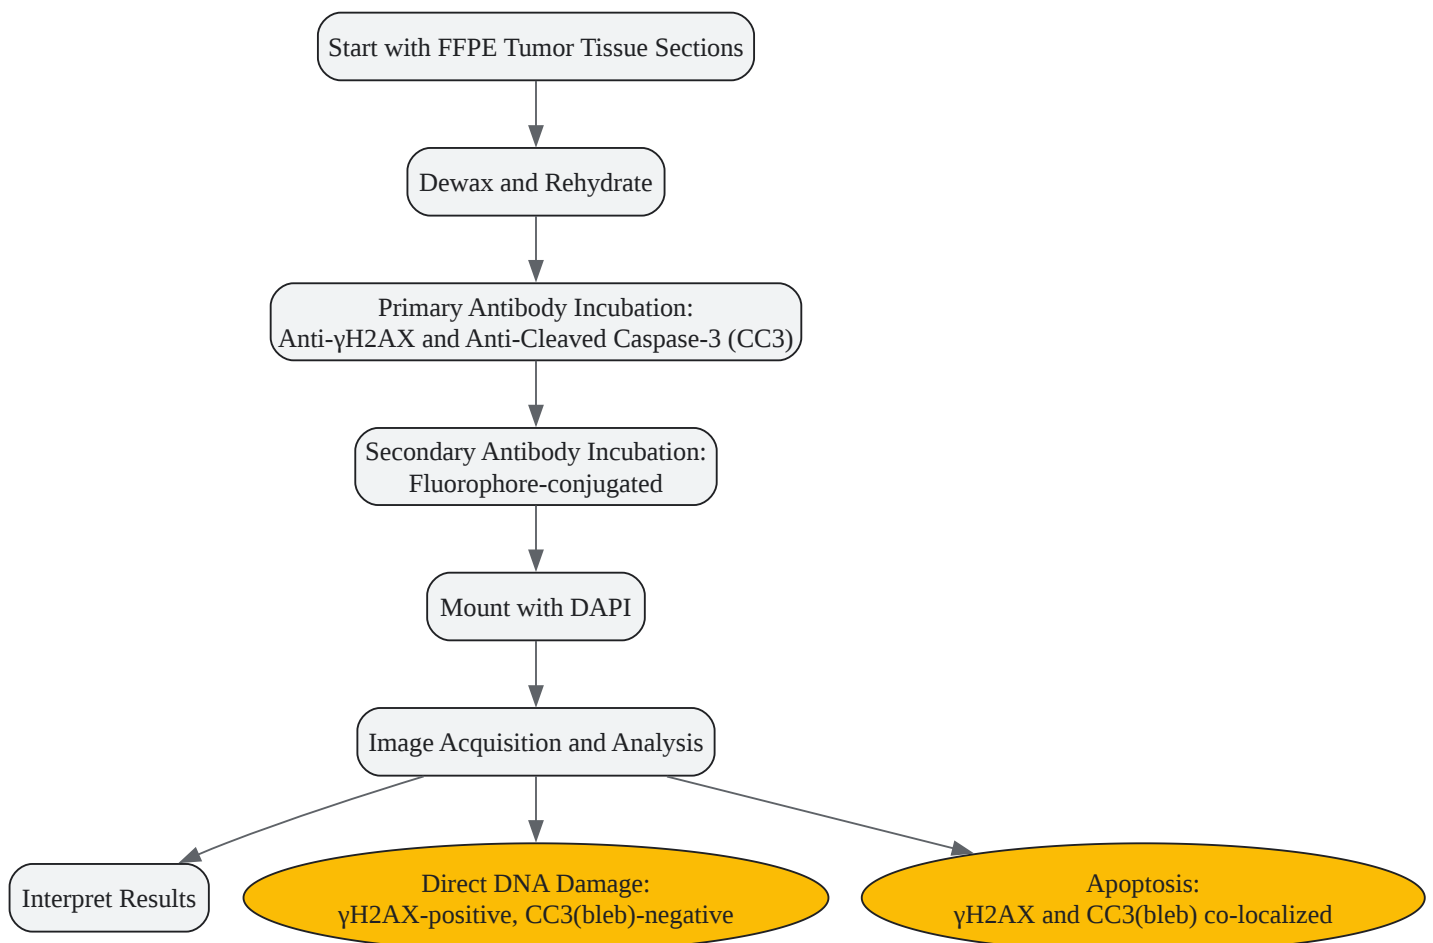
Start with FFPE Tumor Tissue Sections

Dewax and Rehydrate

Primary Antibody Incubation:
Anti-γH2AX and Anti-Cleaved Caspase-3 (CC3)

Secondary Antibody Incubation:
Fluorophore-conjugated

Mount with DAPI

Image Acquisition and Analysis

Interpret Results

Direct DNA Damage:
γH2AX-positive, CC3(bleb)-negative

Apoptosis:
γH2AX and CC3(bleb) co-localized